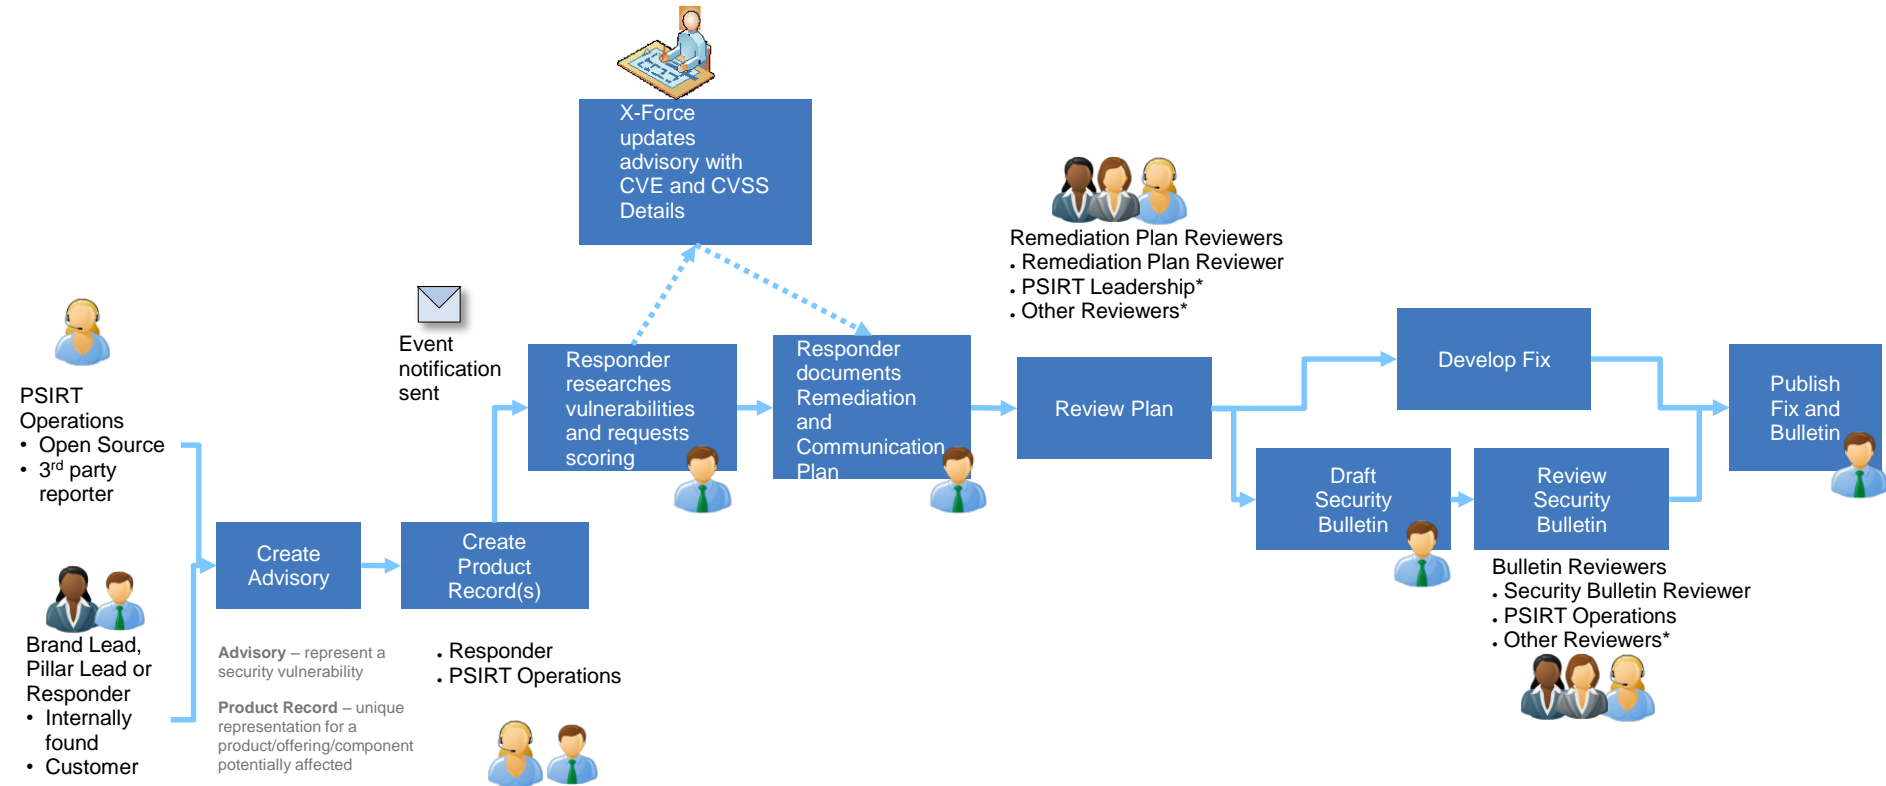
X-Force updates advisory with CVE and CVSS Details

Remediation Plan Reviewers
• Remediation Plan Reviewer
• PSIRT Leadership*
• Other Reviewers*

PSIRT Operations
• Open Source
• 3$^{rd}$ party reporter

Event notification sent

Responder researches vulnerabilities and requests scoring

Responder documents Remediation and Communication Plan

Review Plan

Develop Fix

Publish Fix and Bulletin

Draft Security Bulletin

Review Security Bulletin

Bulletin Reviewers
• Security Bulletin Reviewer
• PSIRT Operations
• Other Reviewers*

Create Advisory

Create Product Record(s)

Brand Lead, Pillar Lead or Responder
• Internally found
• Customer

Advisory – represent a security vulnerability

Product Record – unique representation for a product/offering/component potentially affected

• Responder
• PSIRT Operations